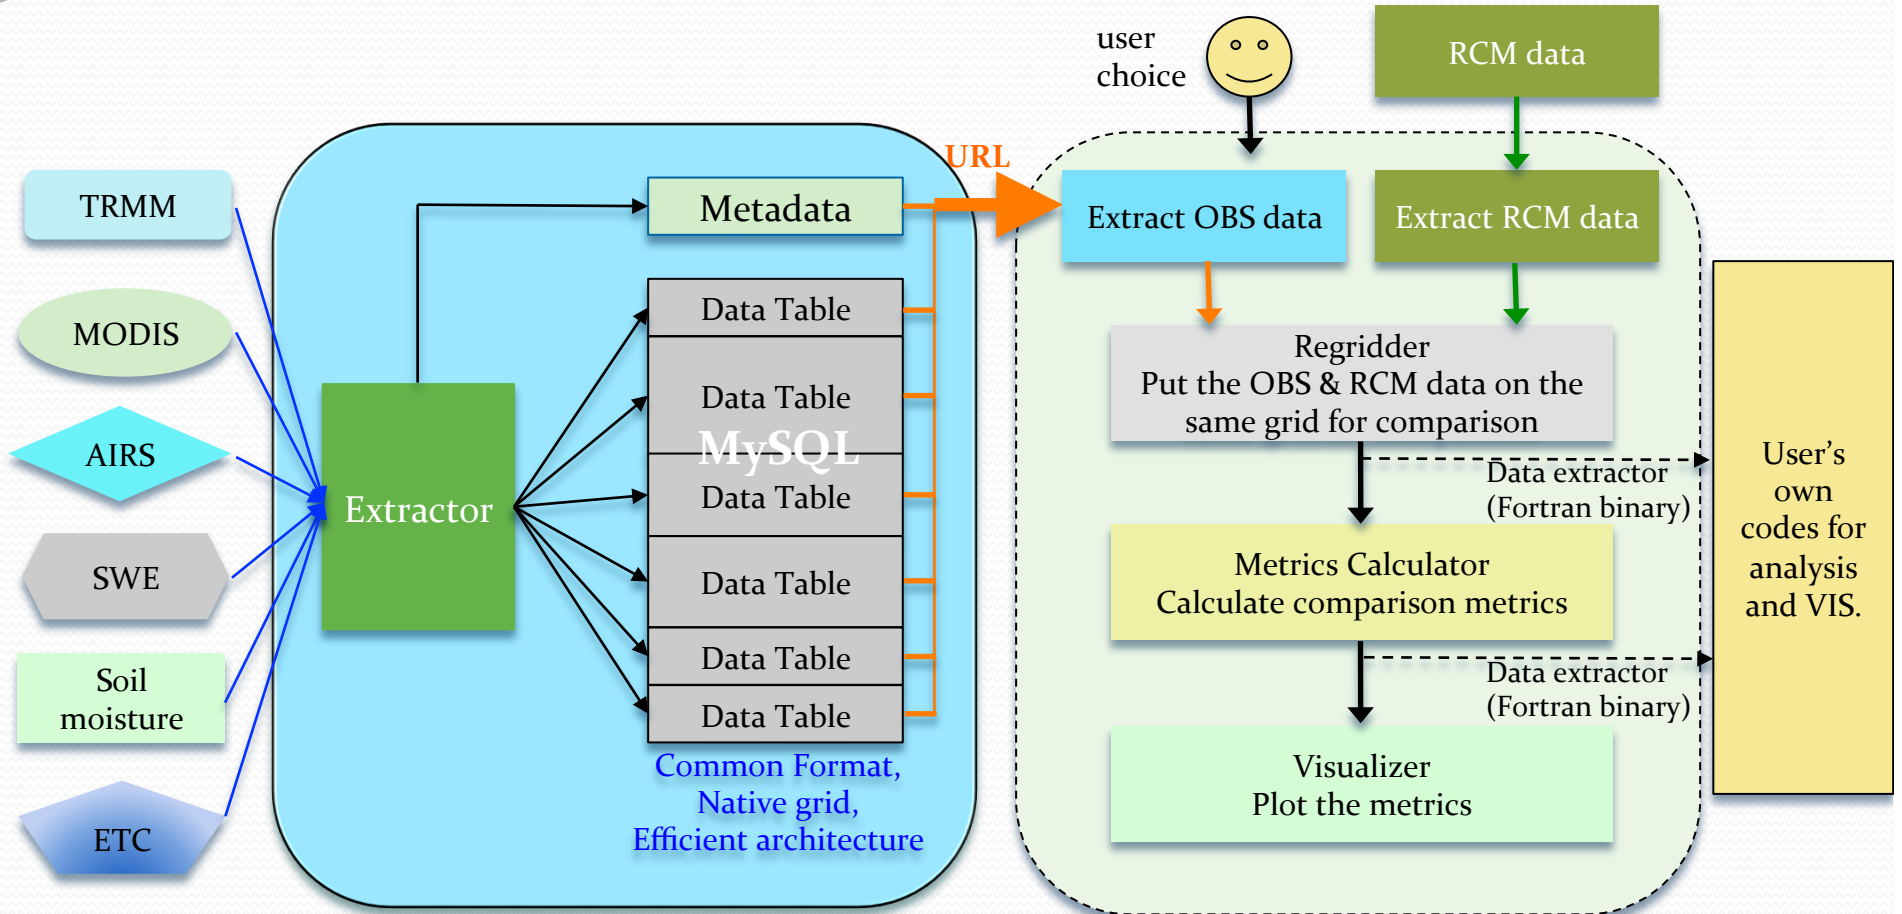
user choice

RCM data

URL

TRMM

MODIS

AIRS

SWE

Soil moisture

ETC

Extractor

Metadata

Data Table

Data Table

MySQL

Data Table

Data Table

Data Table

Data Table

Common Format, Native grid, Efficient architecture

Extract OBS data

Extract RCM data

Regridder
Put the OBS & RCM data on the same grid for comparison

Data extractor (Fortran binary)

Metrics Calculator
Calculate comparison metrics

Data extractor (Fortran binary)

Visualizer
Plot the metrics

User's own codes for analysis and VIS.